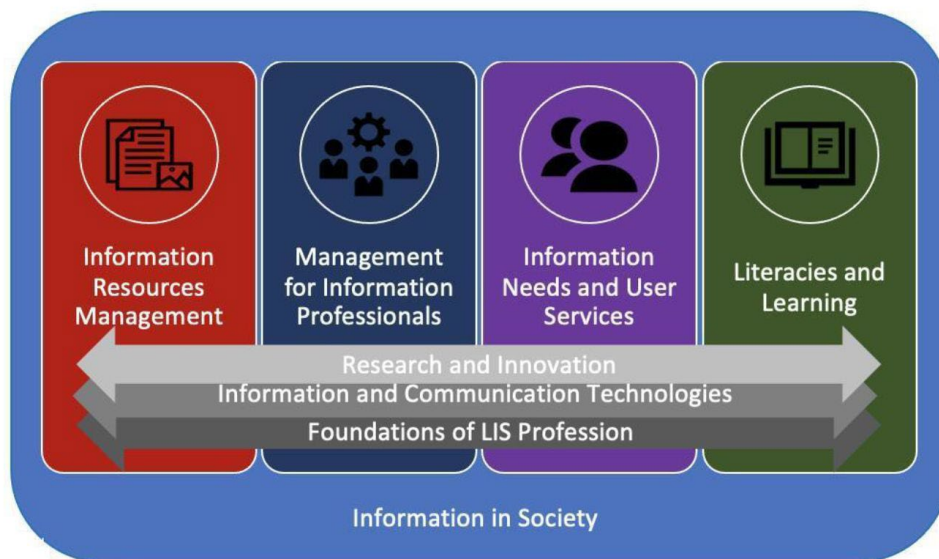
Information Resources Management

Management for Information Professionals

Information Needs and User Services

Literacies and Learning

Research and Innovation

Information and Communication Technologies

Foundations of LIS Profession

Information in Society